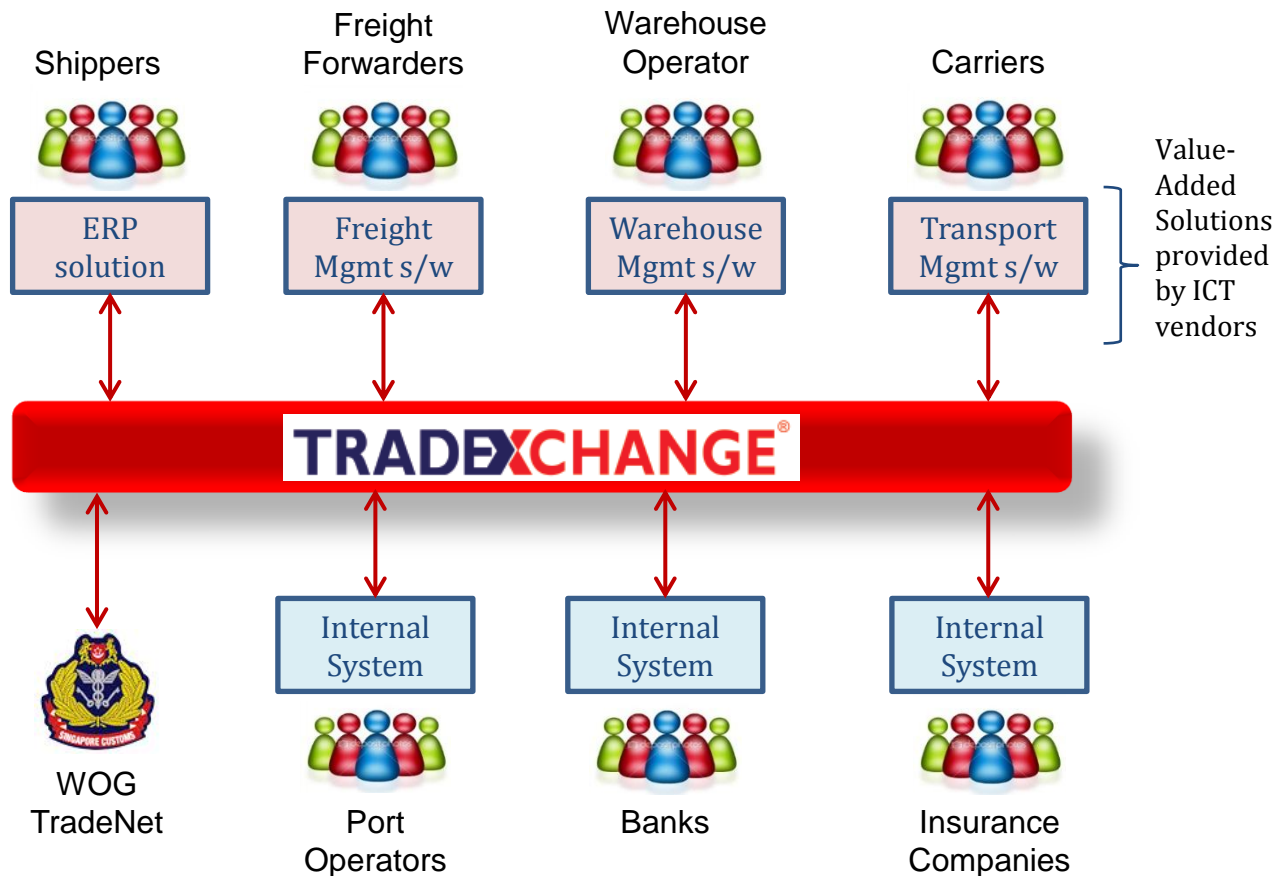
Shippers

Freight Forwarders

Warehouse Operator

Carriers

ERP solution

Freight Mgmt s/w

Warehouse Mgmt s/w

Transport Mgmt s/w

Value-Added Solutions provided by ICT vendors

TRADEXCHANGE®

Internal System

Internal System

Internal System

SINGAPORE CUSTOMS

WOG TradeNet

Port Operators

Banks

Insurance Companies